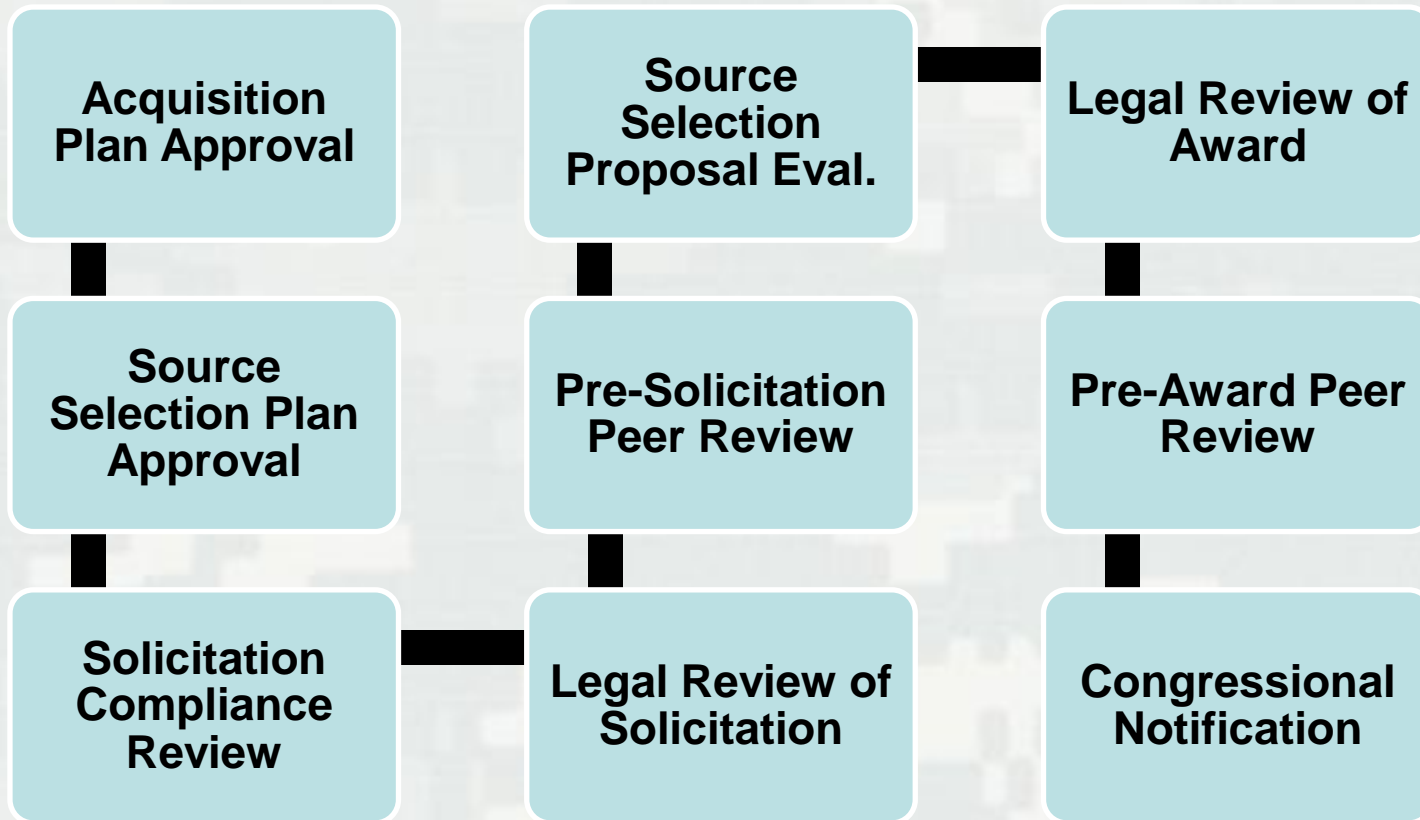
Acquisition Plan Approval

Source Selection Plan Approval

Solicitation Compliance Review

Legal Review of Solicitation

Pre-Solicitation Peer Review

Source Selection Proposal Eval.

Legal Review of Award

Pre-Award Peer Review

Congressional Notification